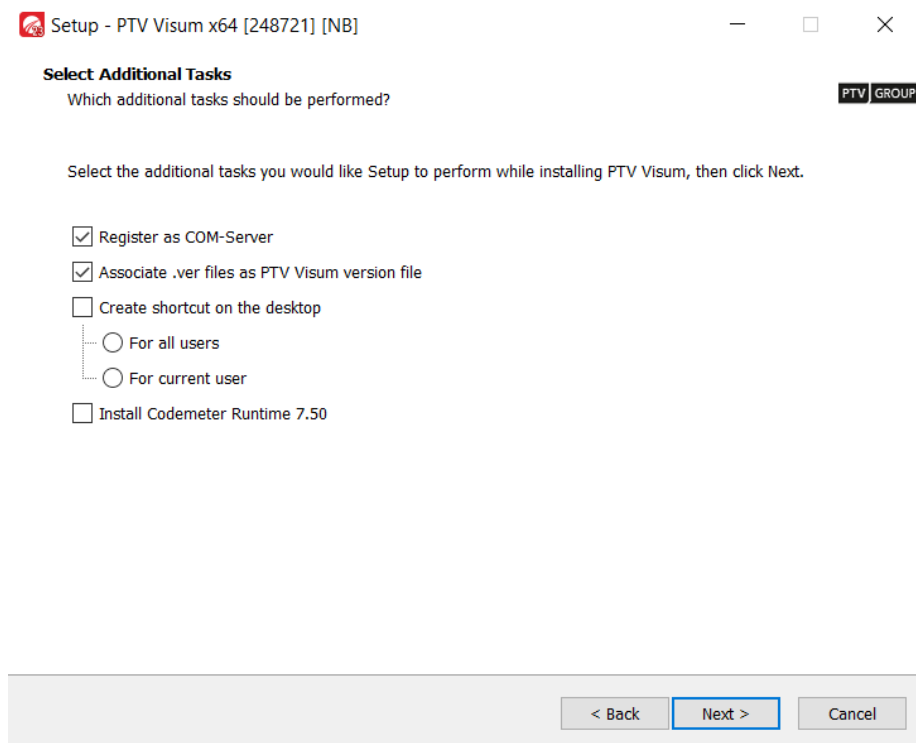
Setup - PTV Visum x64 [248721] [NB]

Select Additional Tasks
Which additional tasks should be performed?

PTV GROUP

Select the additional tasks you would like Setup to perform while installing PTV Visum, then click Next.

Register as COM-Server
Associate .ver files as PTV Visum version file
Create shortcut on the desktop
For all users
For current user
Install Codemeter Runtime 7.50

< Back
Next >
Cancel